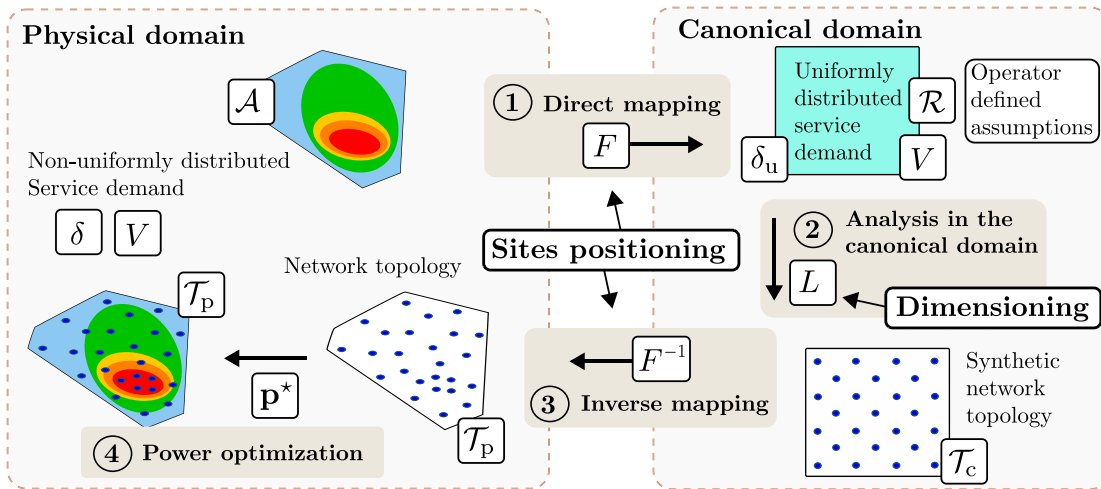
Physical domain

$\mathcal{A}$

Non-uniformly distributed Service demand

$\delta$ $V$

$\mathcal{T}_\text{p}$

Network topology

$\mathbf{p}^\star$

$\mathcal{T}_\text{p}$

4 Power optimization

1 Direct mapping

$F$

Sites positioning

$F^{-1}$

3 Inverse mapping

Canonical domain

Uniformly distributed service demand

$\mathcal{R}$

$\delta_\text{u}$ $V$

Operator defined assumptions

2 Analysis in the canonical domain

$L$

Dimensioning

Synthetic network topology

$\mathcal{T}_\text{c}$